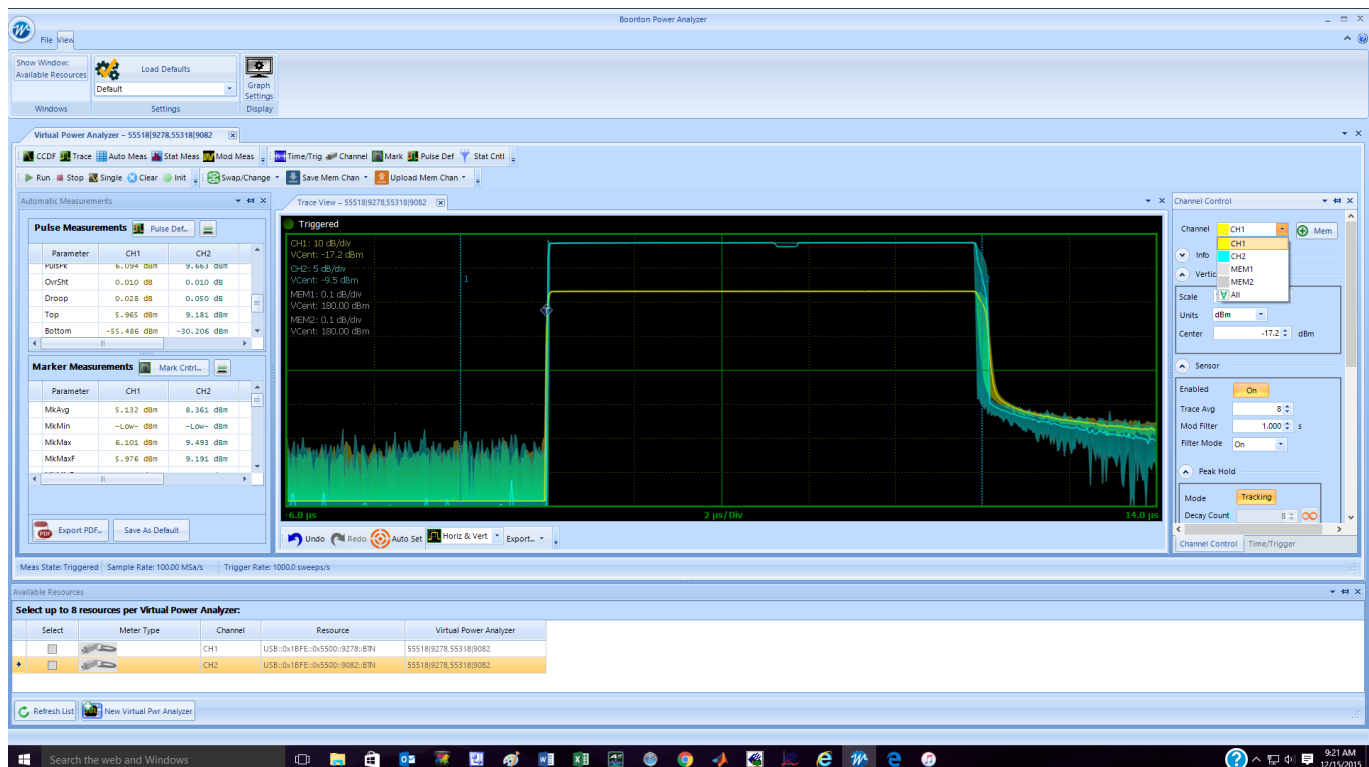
Boonton Power Analyzer

File View

Show Window: Available Resources
Windows

Load Defaults
Default
Settings

Graph Settings
Display

Virtual Power Analyzer – 55518|9278,55318|9082

CCDF Trace Auto Meas Stat Meas Mod Meas Time/Trig Channel Mark Pulse Def Stat Cntl

Run Stop Single Clear Init Swap/Change Save Mem Chan Upload Mem Chan

Automatic Measurements

Pulse Measurements Pulse Def...

| Parameter | CH1 | CH2 |
|---|---|---|
| PulsPk | 6.094 dBm | 9.663 dBm |
| OvrSht | 0.010 dB | 0.010 dB |
| Droop | 0.028 dB | 0.050 dB |
| Top | 5.965 dBm | 9.181 dBm |
| Bottom | -55.486 dBm | -30.206 dBm |

Marker Measurements Mark Cntrl...

| Parameter | CH1 | CH2 |
|---|---|---|
| MkAvg | 5.132 dBm | 8.361 dBm |
| MkMin | -Low- dBm | -Low- dBm |
| MkMax | 6.101 dBm | 9.493 dBm |
| MkMaxF | 5.976 dBm | 9.191 dBm |

Export PDF... Save As Default

Trace View – 55518|9278,55318|9082

Triggered

CH1: 10 dB/div
VCent: -17.2 dBm
CH2: 5 dB/div
VCent: -9.5 dBm
MEM1: 0.1 dB/div
VCent: 180.00 dBm
MEM2: 0.1 dB/div
VCent: 180.00 dBm

1

-6.0 µs 2 µs/Div 14.0 µs

Undo Redo Auto Set Horiz & Vert Export...

Channel Control

Channel CH1 Mem
CH1
CH2
MEM1
MEM2
All
Info
Vertic
Scale
Units dBm
Center -17.2 dBm
Sensor
Enabled On
Trace Avg 8
Mod Filter 1.000 s
Filter Mode On
Peak Hold
Mode Tracking
Decay Count 8

Channel Control Time/Trigger

Meas State: Triggered Sample Rate: 100.00 MSa/s Trigger Rate: 1000.0 sweeps/s

Available Resources

Select up to 8 resources per Virtual Power Analyzer:

| Select | Meter Type | Channel | Resource | Virtual Power Analyzer |
|---|---|---|---|---|
| | | CH1 | USB::0x1BFE::0x5500::9278::BTN | 55518|9278,55318|9082 |
| | | CH2 | USB::0x1BFE::0x5500::9082::BTN | 55518|9278,55318|9082 |

Refresh List New Virtual Pwr Analyzer

Search the web and Windows

9:21 AM
12/15/2015